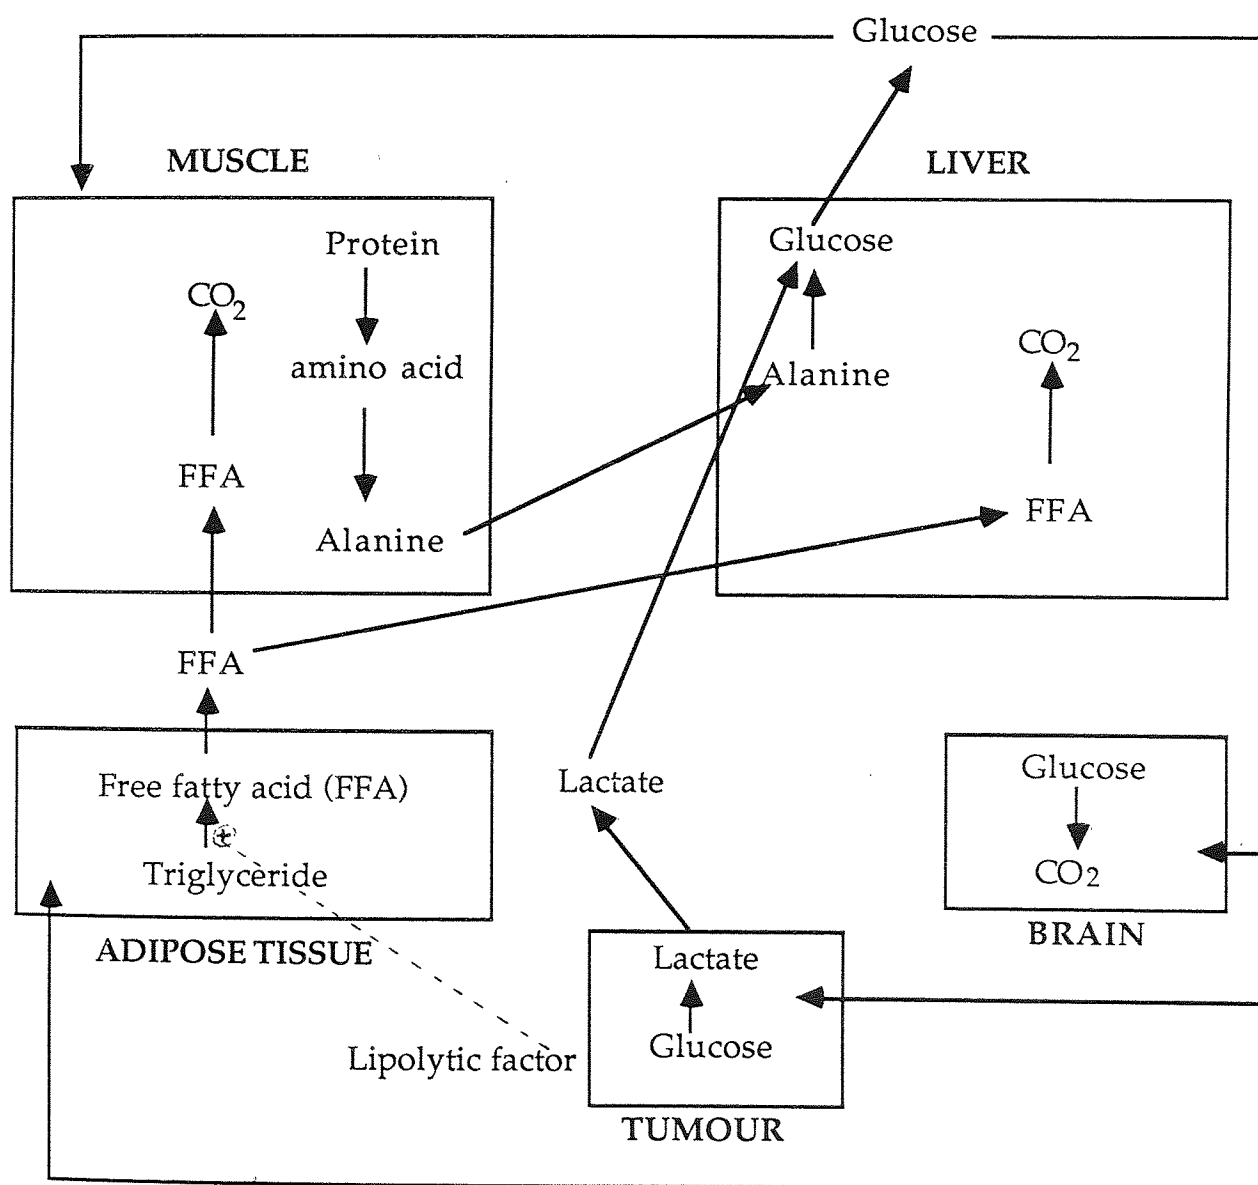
Glucose

MUSCLE

Protein

amino acid

Alanine

$CO_2$

FFA

LIVER

Glucose

Alanine

$CO_2$

FFA

FFA

Free fatty acid (FFA)

+

Triglyceride

ADIPOSE TISSUE

Lipolytic factor

Lactate

Lactate

Glucose

TUMOUR

Glucose

$CO_2$

BRAIN